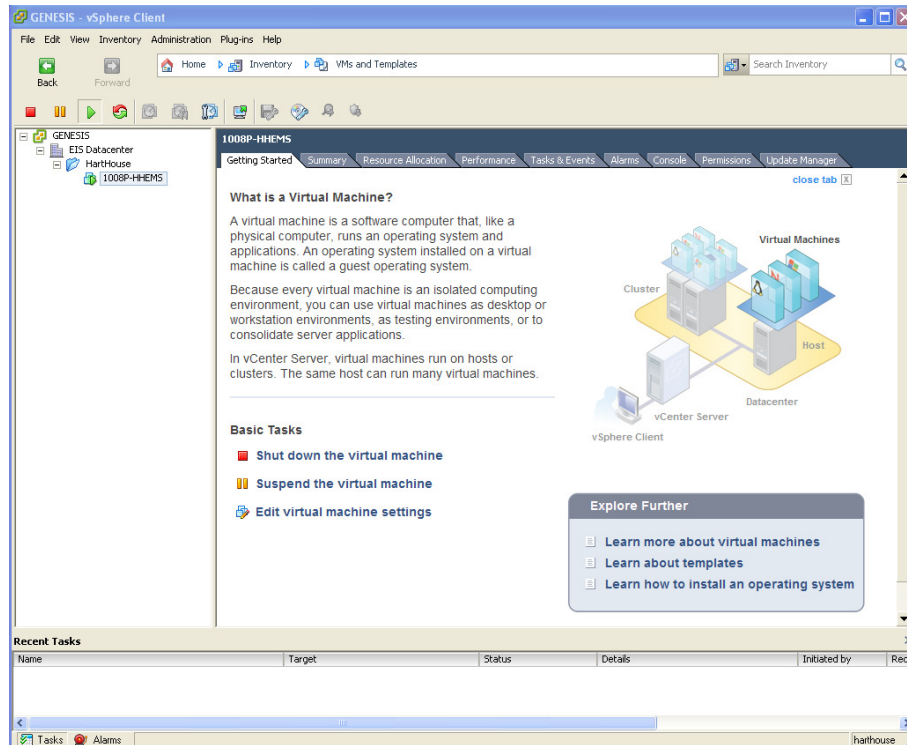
GENESIS - vSphere Client

File Edit View Inventory Administration Plug-ins Help

Back Forward

Home Inventory VMs and Templates

Search Inventory

GENESIS
EIS Datacenter
HartHouse
1008P-HHEMS

1008P-HHEMS

Getting Started Summary Resource Allocation Performance Tasks & Events Alarms Console Permissions Update Manager

close tab

What is a Virtual Machine?

A virtual machine is a software computer that, like a physical computer, runs an operating system and applications. An operating system installed on a virtual machine is called a guest operating system.

Because every virtual machine is an isolated computing environment, you can use virtual machines as desktop or workstation environments, as testing environments, or to consolidate server applications.

In vCenter Server, virtual machines run on hosts or clusters. The same host can run many virtual machines.

Virtual Machines

Cluster

Host

Datacenter

vCenter Server

vSphere Client

Basic Tasks

Shut down the virtual machine

Suspend the virtual machine

Edit virtual machine settings

Explore Further

Learn more about virtual machines

Learn about templates

Learn how to install an operating system

Recent Tasks

| Name | Target | Status | Details | Initiated by | Rec |
|---|---|---|---|---|---|

Tasks Alarms

harthouse